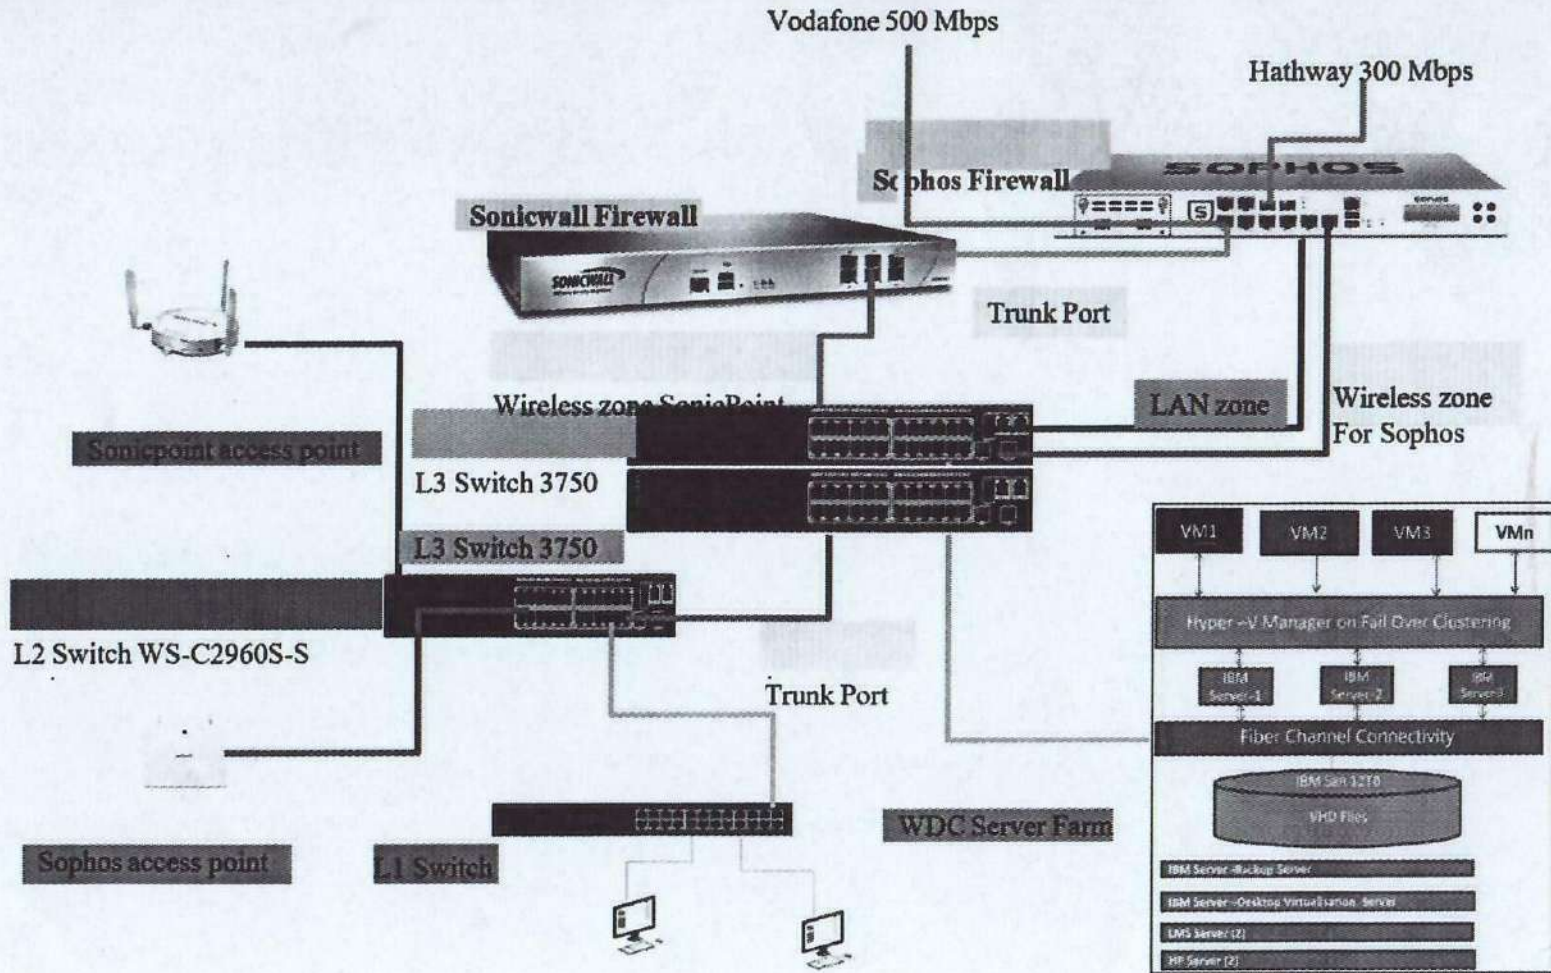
Vodafone 500 Mbps

Hathway 300 Mbps

SOPHOS

Sophos Firewall

Sonicwall Firewall

SONICWALL

Trunk Port

Wireless zone SonicPoint

LAN zone

Wireless zone For Sophos

Sonicpoint access point

L3 Switch 3750

L3 Switch 3750

L2 Switch WS-C2960S-S

Trunk Port

VM1

VM2

VM3

VMn

Hyper –V Manager on Fail Over Clustering

IBM Server-1

IBM Server-2

IBM Server-3

Fiber Channel Connectivity

IBM San 1218

VHD Files

IBM Server -Backup Server

IBM Server –Desktop Virtualisation Server

LMS Server (2)

HP Server (2)

Sophos access point

L1 Switch

WDC Server Farm